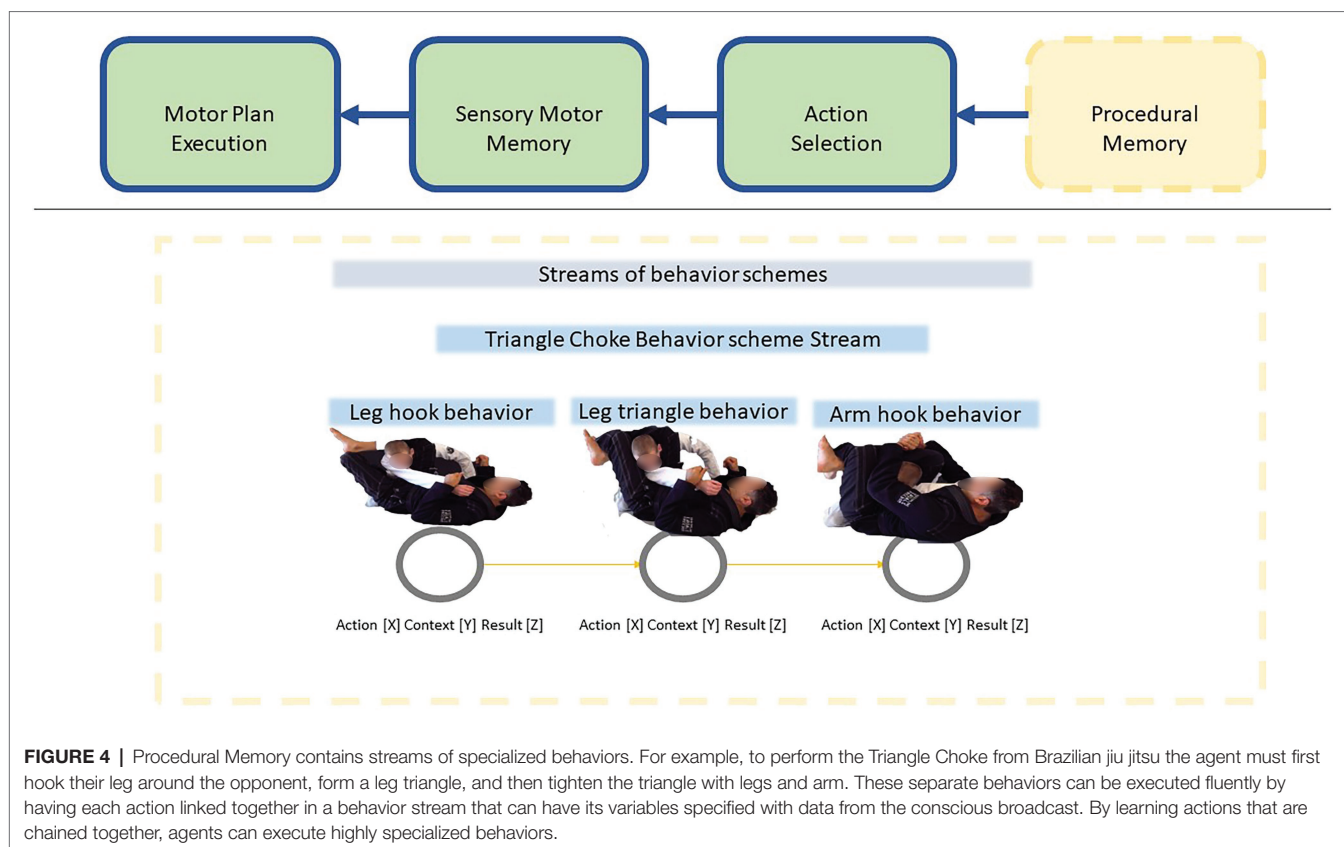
Motor Plan Execution

Sensory Motor Memory

Action Selection

Procedural Memory

Streams of behavior schemes

Triangle Choke Behavior scheme Stream

Leg hook behavior

Leg triangle behavior

Arm hook behavior

Action [X] Context [Y] Result [Z]

Action [X] Context [Y] Result [Z]

Action [X] Context [Y] Result [Z]

**FIGURE 4** | Procedural Memory contains streams of specialized behaviors. For example, to perform the Triangle Choke from Brazilian jiu jitsu the agent must first hook their leg around the opponent, form a leg triangle, and then tighten the triangle with legs and arm. These separate behaviors can be executed fluently by having each action linked together in a behavior stream that can have its variables specified with data from the conscious broadcast. By learning actions that are chained together, agents can execute highly specialized behaviors.